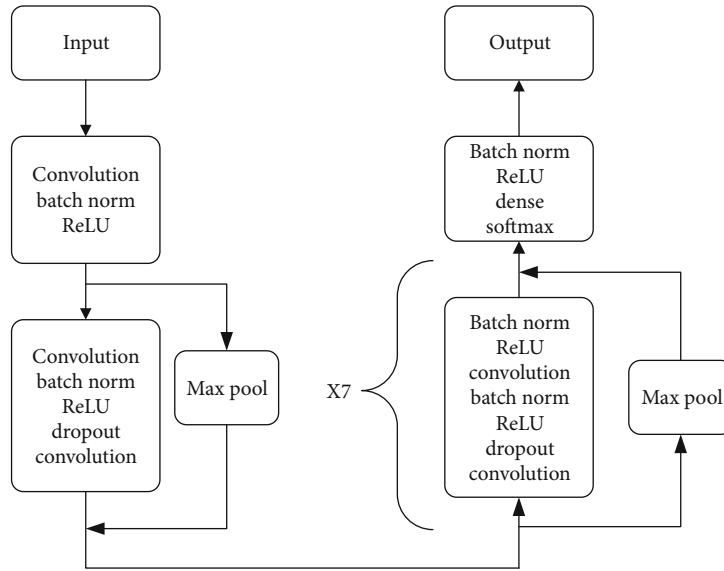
Input

Convolution
batch norm
ReLU

Convolution
batch norm
ReLU
dropout
convolution

Max pool

Output

Batch norm
ReLU
dense
softmax

X7

Batch norm
ReLU
convolution
batch norm
ReLU
dropout
convolution

Max pool